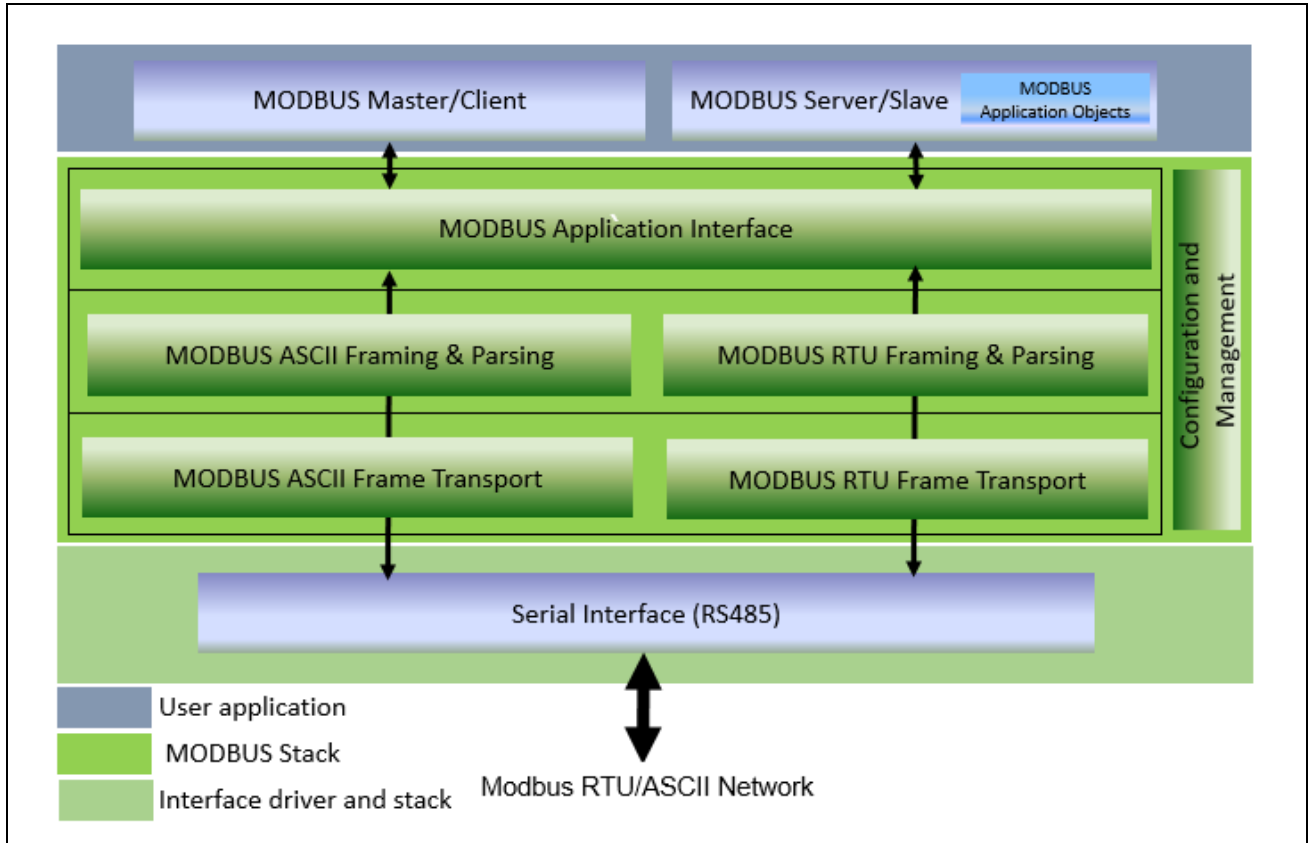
MODBUS Master/Client

MODBUS Server/Slave

MODBUS Application Objects

MODBUS Application Interface

MODBUS ASCII Framing & Parsing

MODBUS RTU Framing & Parsing

MODBUS ASCII Frame Transport

MODBUS RTU Frame Transport

Configuration and Management

Serial Interface (RS485)

User application

MODBUS Stack

Interface driver and stack

Modbus RTU/ASCII Network